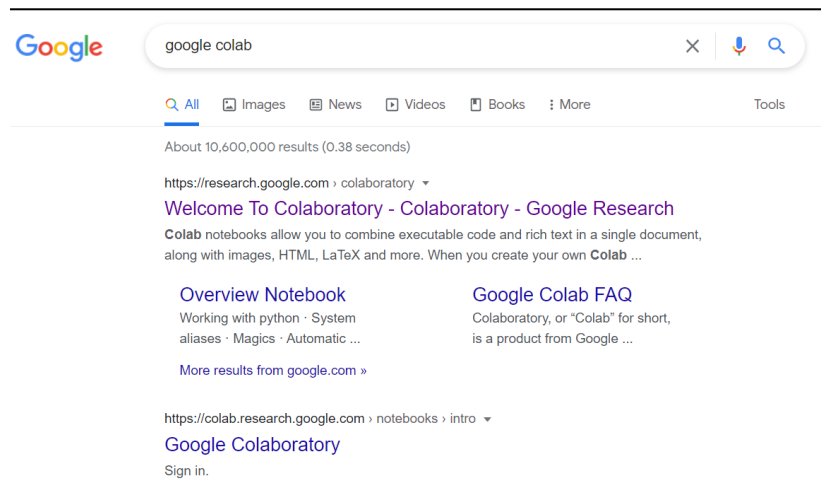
Google

google colab

All Images News Videos Books More Tools

About 10,600,000 results (0.38 seconds)

https://research.google.com › colaboratory

Welcome To Colaboratory - Colaboratory - Google Research

Colab notebooks allow you to combine executable code and rich text in a single document, along with images, HTML, LaTeX and more. When you create your own Colab ...

Overview Notebook
Working with python · System aliases · Magics · Automatic ...

Google Colab FAQ
Colaboratory, or "Colab" for short, is a product from Google ...

More results from google.com »

https://colab.research.google.com › notebooks › intro

Google Colaboratory

Sign in.